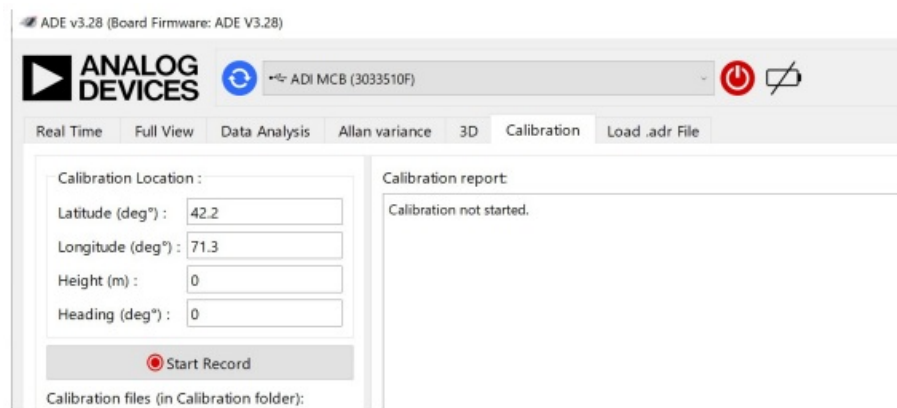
ADE v3.28 (Board Firmware: ADE V3.28)

ANALOG DEVICES

ADI MCB (3033510F)

Real Time | Full View | Data Analysis | Allan variance | 3D | Calibration | Load .adr File

Calibration Location :

Latitude (deg°) : 42.2

Longitude (deg°) : 71.3

Height (m) : 0

Heading (deg°) : 0

Start Record

Calibration files (in Calibration folder):

Calibration report:

Calibration not started.